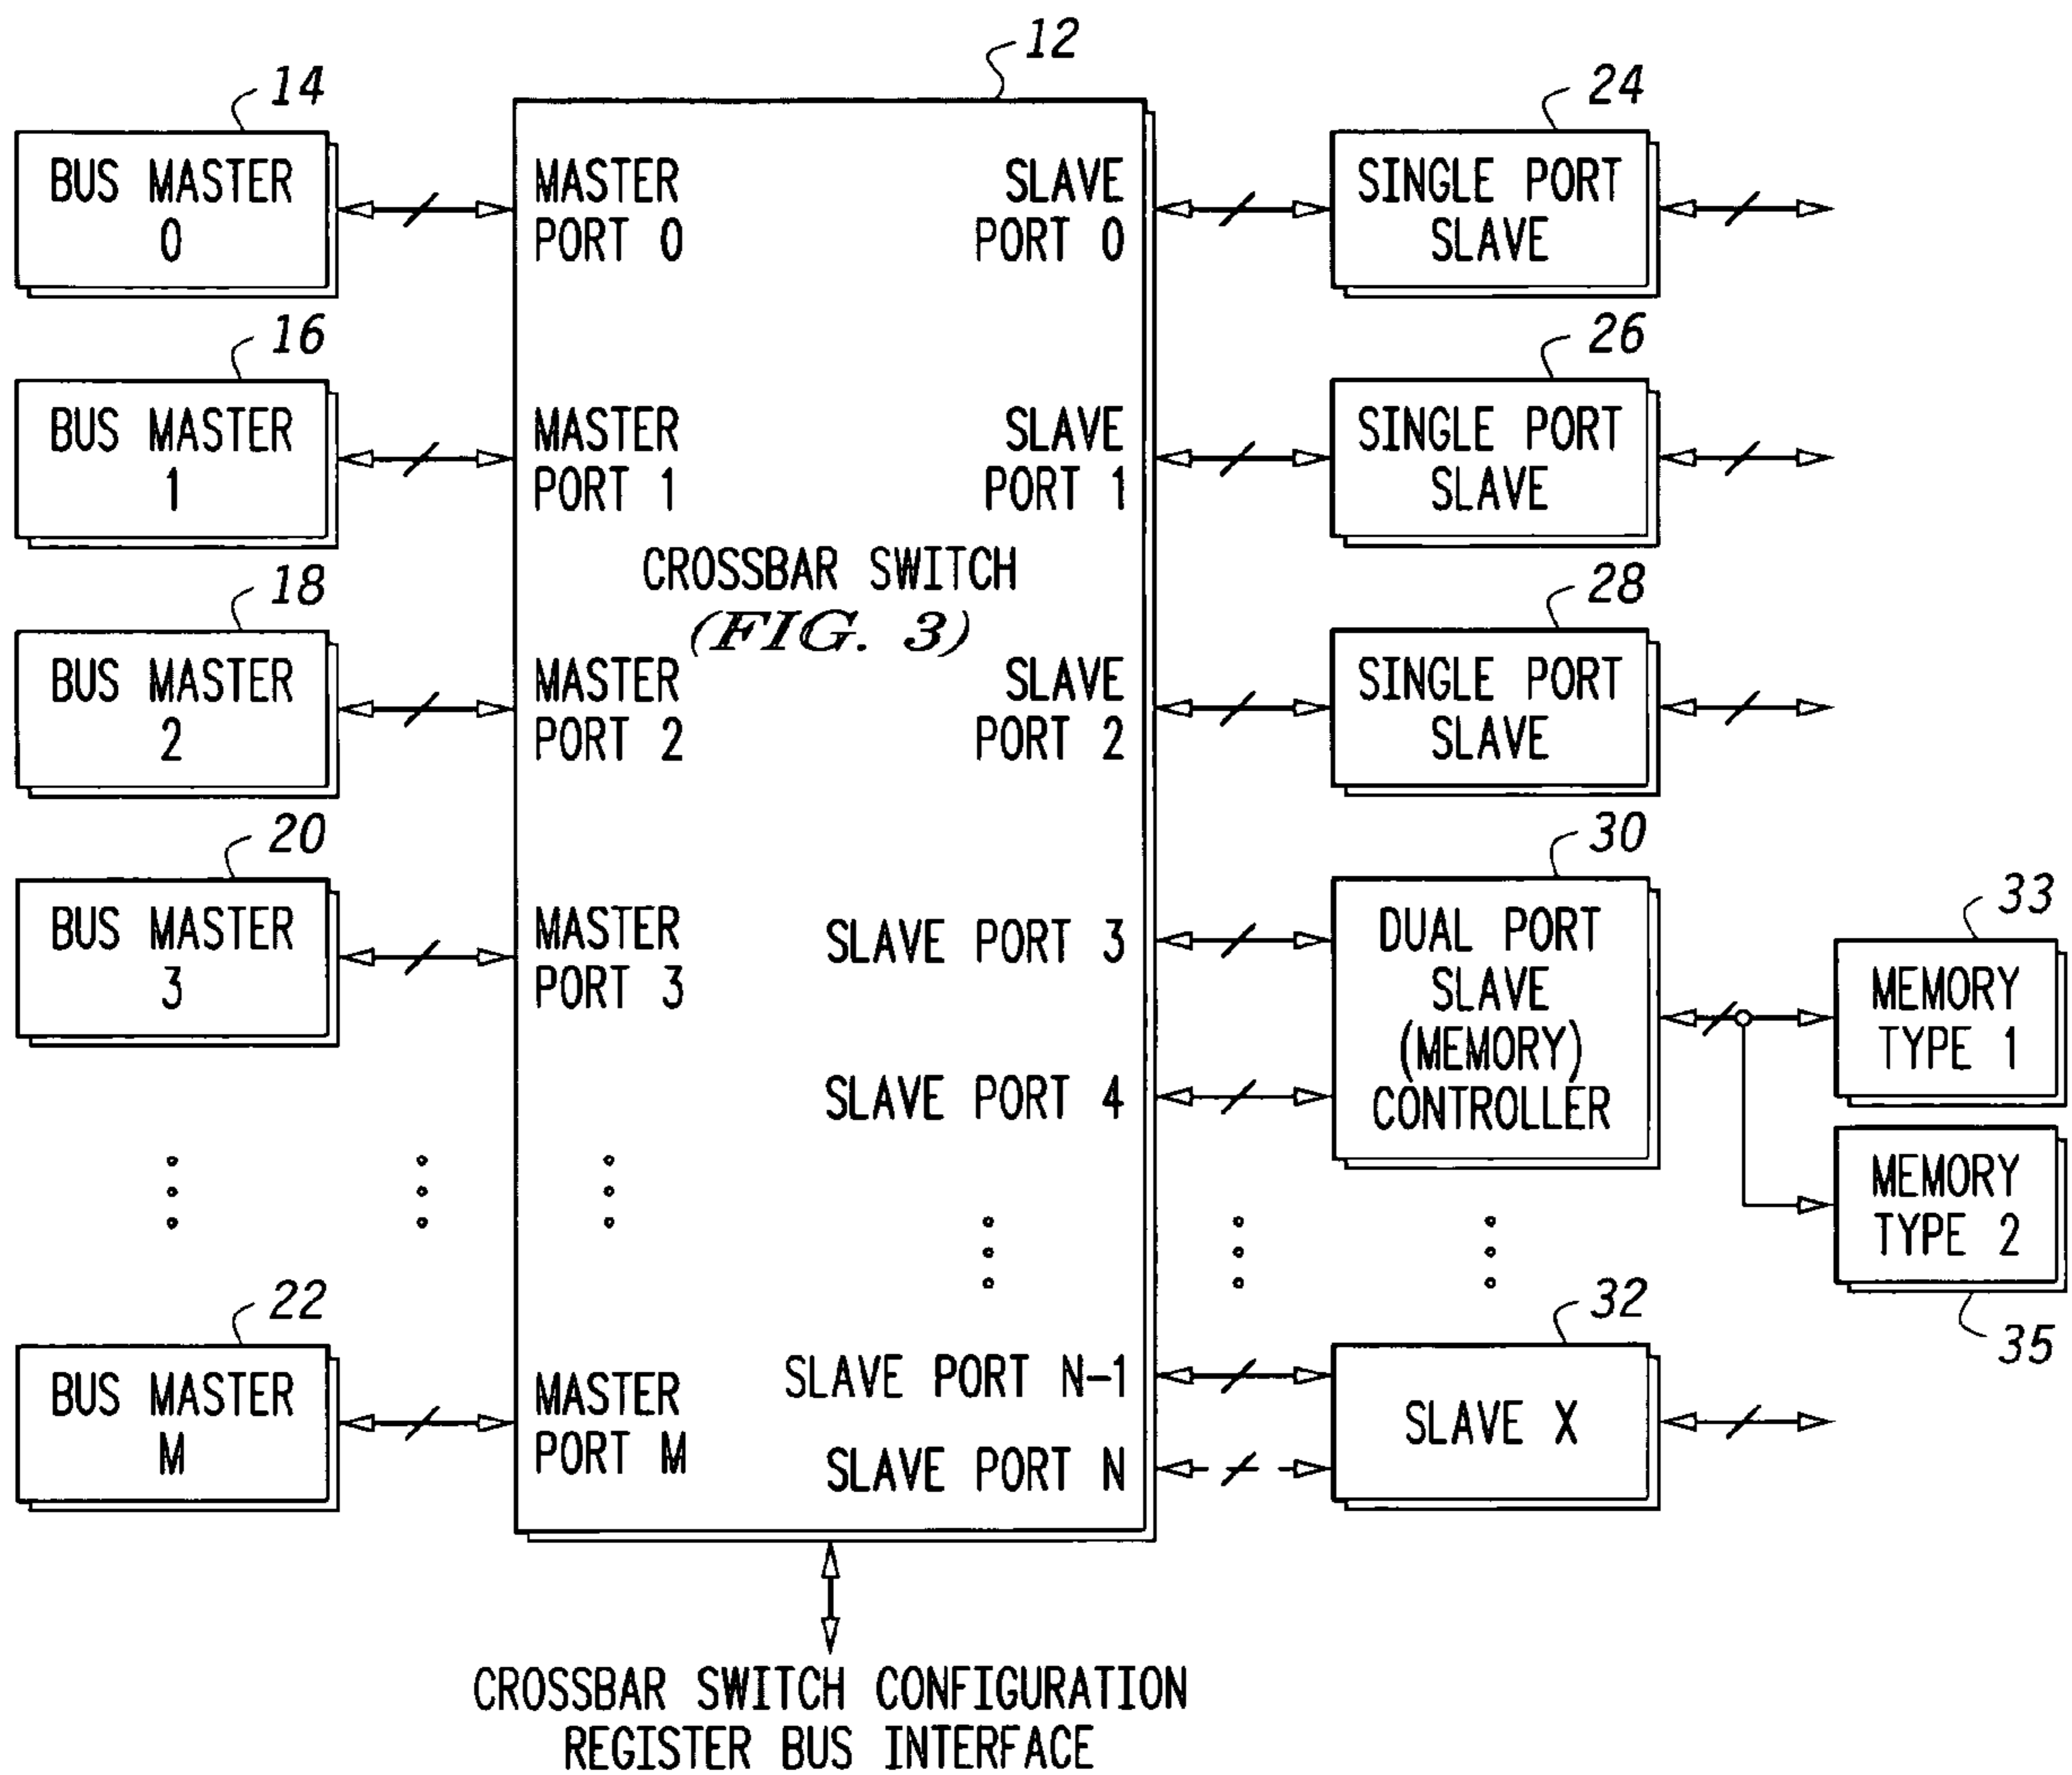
12

14
BUS MASTER 0

MASTER PORT 0

SLAVE PORT 0

24
SINGLE PORT SLAVE

16
BUS MASTER 1

MASTER PORT 1

SLAVE PORT 1

26
SINGLE PORT SLAVE

CROSSBAR SWITCH
(FIG. 3)

18
BUS MASTER 2

MASTER PORT 2

SLAVE PORT 2

28
SINGLE PORT SLAVE

20
BUS MASTER 3

MASTER PORT 3

SLAVE PORT 3

30
DUAL PORT SLAVE (MEMORY) CONTROLLER

33
MEMORY TYPE 1

SLAVE PORT 4

MEMORY TYPE 2
35

22
BUS MASTER M

MASTER PORT M

SLAVE PORT N-1

SLAVE PORT N

32
SLAVE X

CROSSBAR SWITCH CONFIGURATION REGISTER BUS INTERFACE